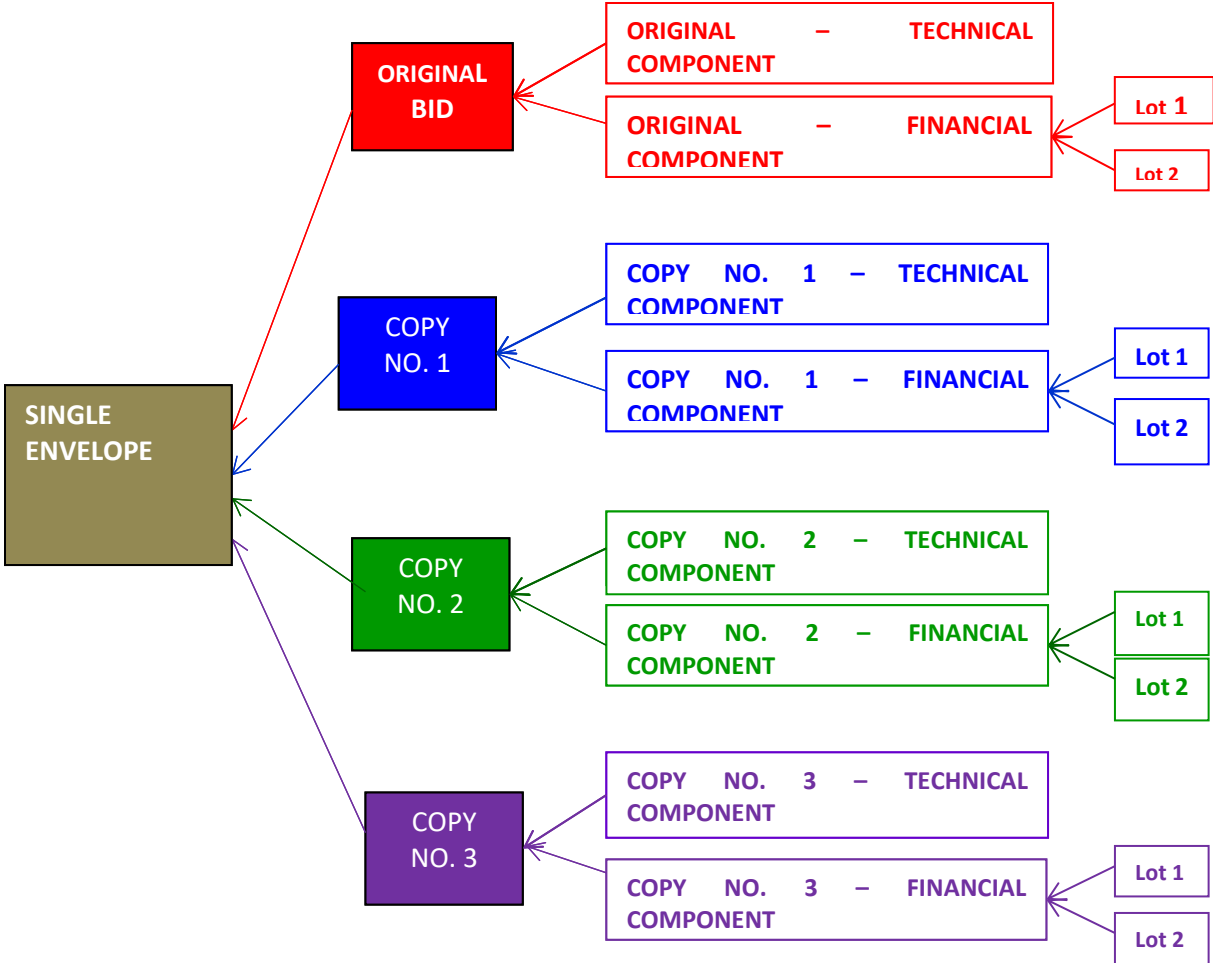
SINGLE ENVELOPE

ORIGINAL BID

ORIGINAL – TECHNICAL COMPONENT

ORIGINAL – FINANCIAL COMPONENT

Lot 1

Lot 2

COPY NO. 1

COPY NO. 1 – TECHNICAL COMPONENT

COPY NO. 1 – FINANCIAL COMPONENT

Lot 1

Lot 2

COPY NO. 2

COPY NO. 2 – TECHNICAL COMPONENT

COPY NO. 2 – FINANCIAL COMPONENT

Lot 1

Lot 2

COPY NO. 3

COPY NO. 3 – TECHNICAL COMPONENT

COPY NO. 3 – FINANCIAL COMPONENT

Lot 1

Lot 2